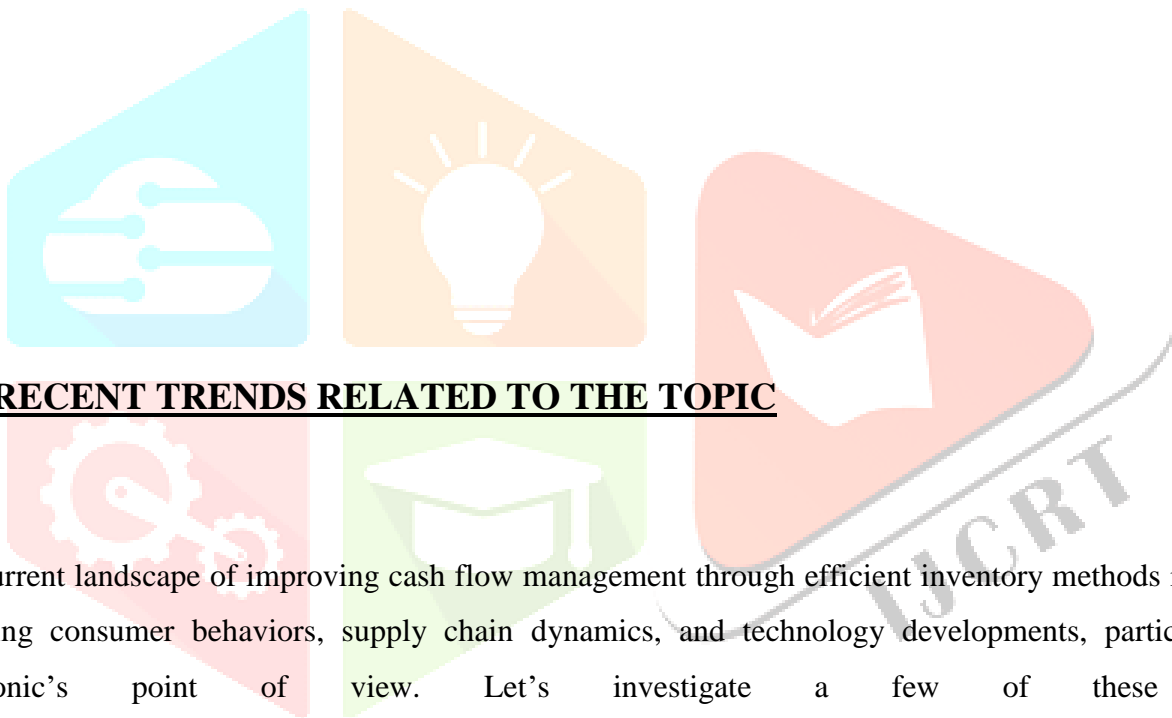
RECENT TRENDS RELATED TO THE TOPIC

urrent landscape of improving cash flow management through efficient inventory methods ng consumer behaviors, supply chain dynamics, and technology developments, partic onic's point of view. Let's investigate a few of these

IJCRT